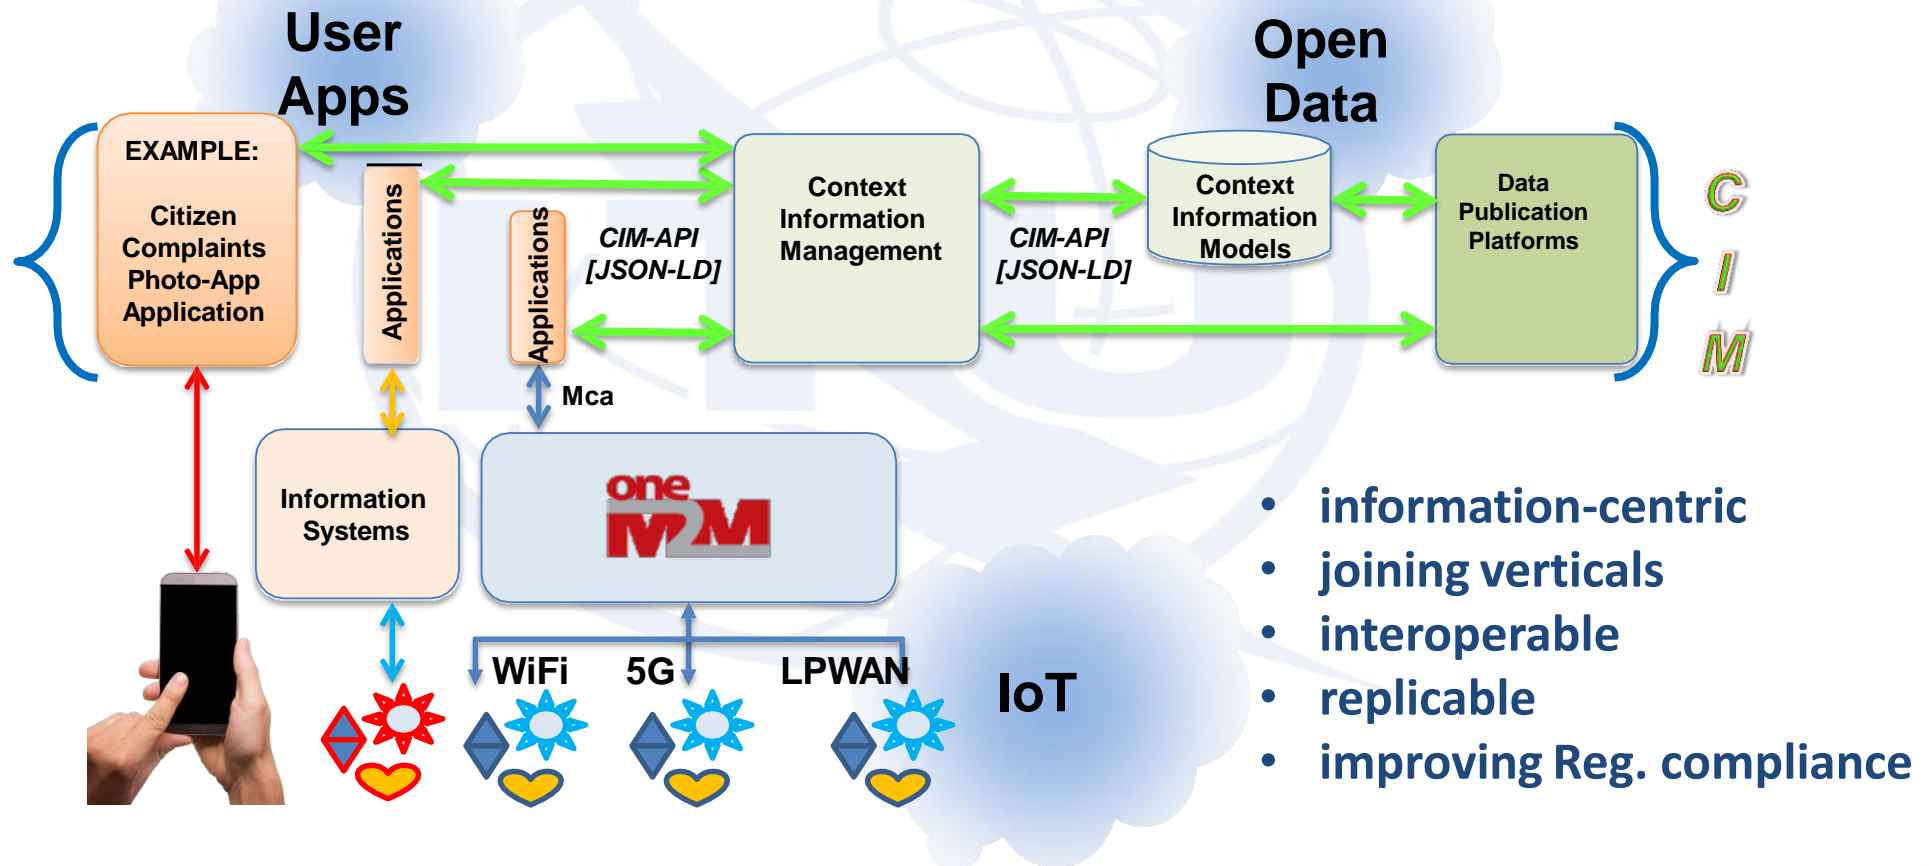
User Apps

Open Data

EXAMPLE:

Citizen Complaints Photo-App Application

Applications

Applications

CIM-API [JSON-LD]

Context Information Management

CIM-API [JSON-LD]

Context Information Models

Data Publication Platforms

C I M

Mca

Information Systems

one M2M

WiFi 5G LPWAN

IoT

• information-centric
• joining verticals
• interoperable
• replicable
• improving Reg. compliance